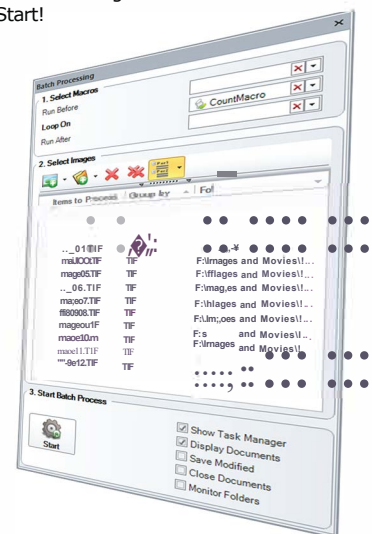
Start!

Batch Processing

1. Select Macros

Run Before

Loop On

CountMacro

Run After

2. Select Images

Items to Process

Group by

Fol

..._01TIF

maJIOOI.TIF TIF F:\lmages and Movies\!...

mage05.TIF TIF F:\fflages and Movies\!...

..._06.TIF TIF F:\mag,es and Movies\!...

ma;eo7.TIF TIF F:\hlages and Movies\!...

fll80908.TIF TIF F:\lm;,oes and Movies\!...

mageou1F TIF F:s and Movies\!...

mace10.m TIF F:\lmages and Movies\!...

mace11.TIF TIF

"'-9e12.TIF TIF

3. Start Batch Process

Start

Show Task Manager

Display Documents

Save Modified

Close Documents

Monitor Folders